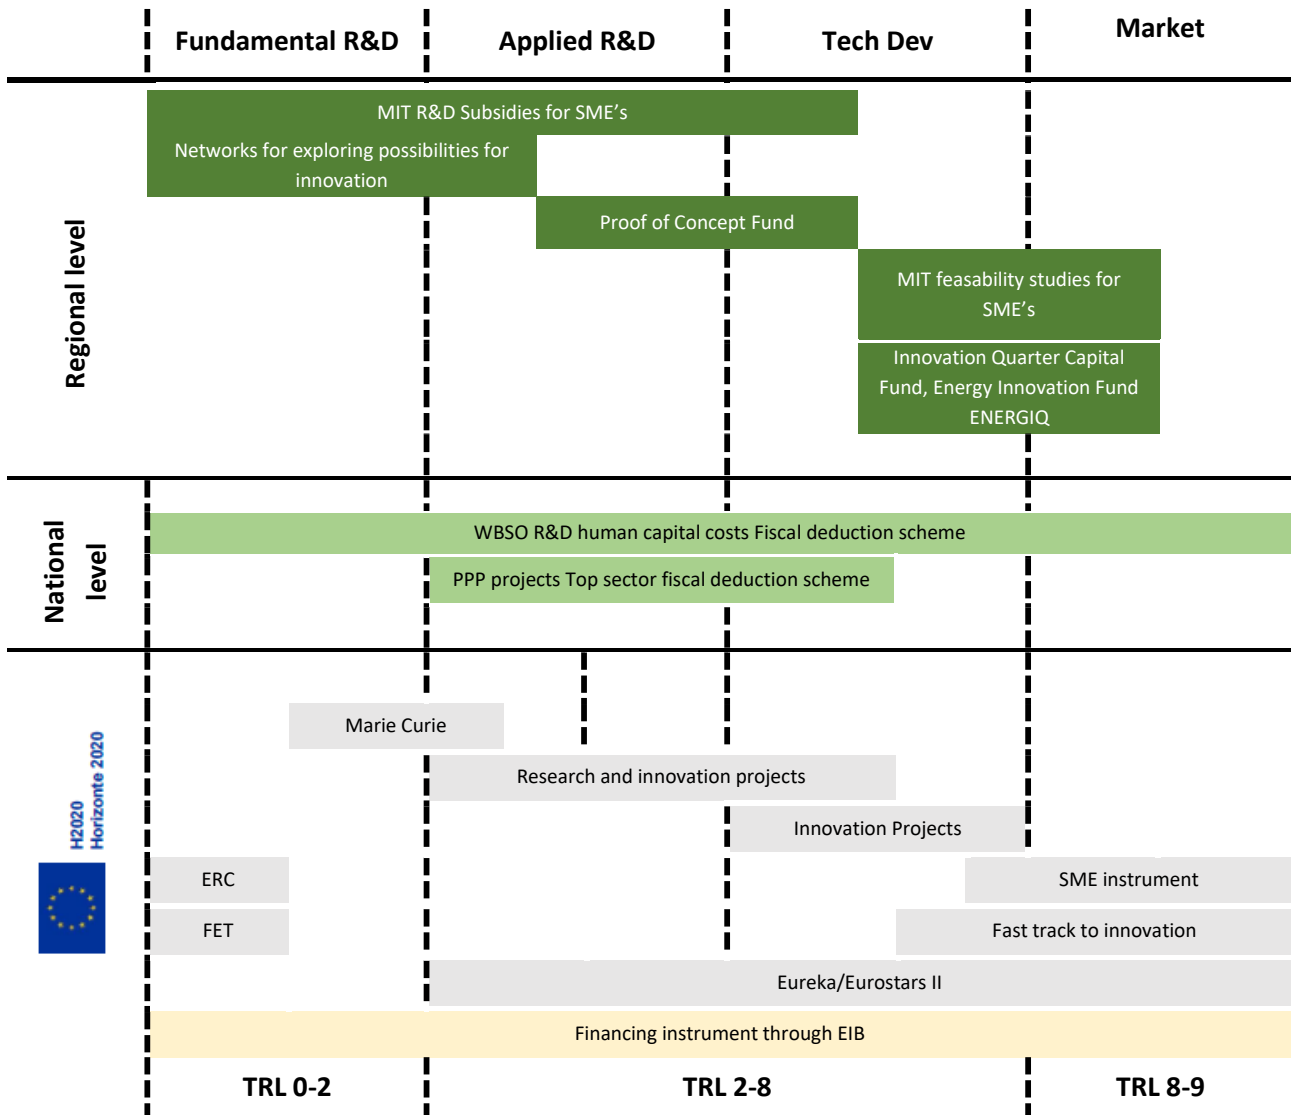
| | Fundamental R&D | Applied R&D | Tech Dev | Market |
|---|---|---|---|---|

Regional level

MIT R&D Subsidies for SME's

Networks for exploring possibilities for innovation

Proof of Concept Fund

MIT feasability studies for SME's

Innovation Quarter Capital Fund, Energy Innovation Fund ENERGIQ

National level

WBSO R&D human capital costs Fiscal deduction scheme

PPP projects Top sector fiscal deduction scheme

H2020 Horizonte 2020

Marie Curie

Research and innovation projects

Innovation Projects

ERC

SME instrument

FET

Fast track to innovation

Eureka/Eurostars II

Financing instrument through EIB

TRL 0-2

TRL 2-8

TRL 8-9